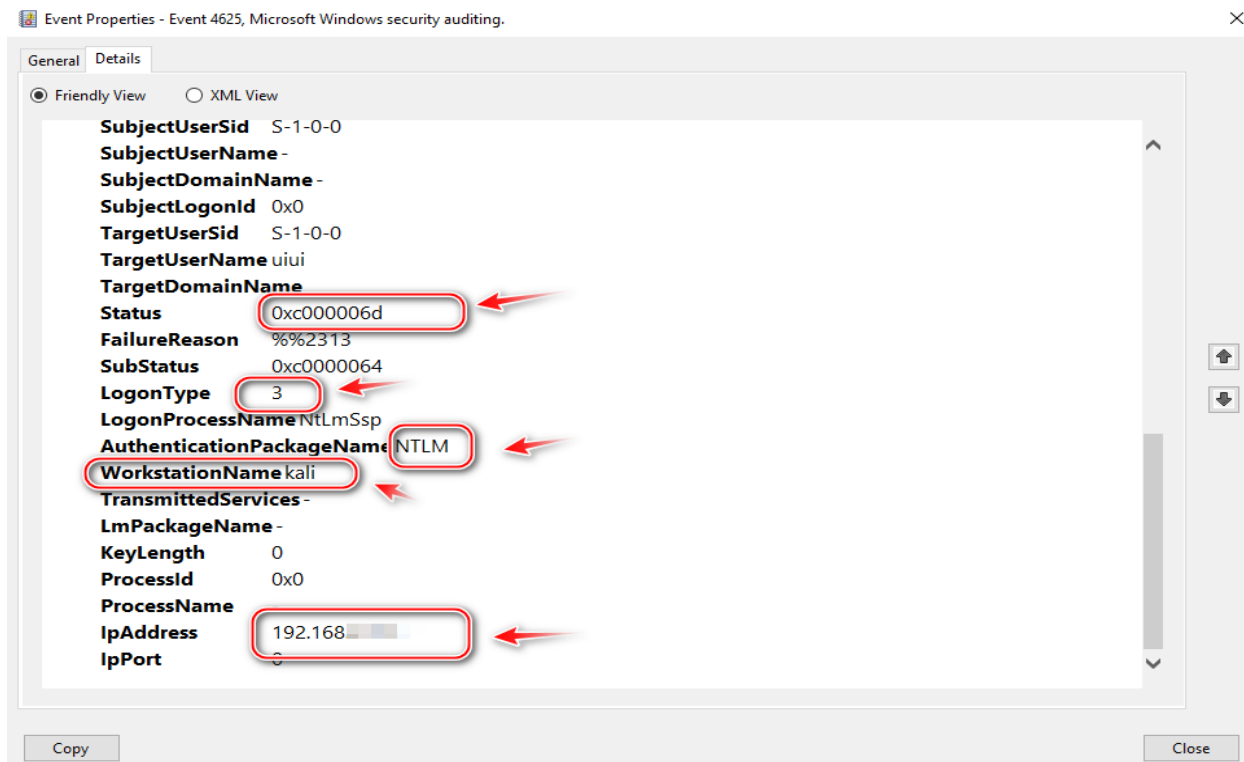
Event Properties - Event 4625, Microsoft Windows security auditing.

General Details

Friendly View XML View

SubjectUserSid S-1-0-0
SubjectUserName -
SubjectDomainName -
SubjectLogonId 0x0
TargetUserSid S-1-0-0
TargetUserName uiui
TargetDomainName
Status 0xc000006d
FailureReason %%2313
SubStatus 0xc0000064
LogonType 3
LogonProcessName NtLmSsp
AuthenticationPackageName NTLM
WorkstationName kali
TransmittedServices -
LmPackageName -
KeyLength 0
ProcessId 0x0
ProcessName
IpAddress 192.168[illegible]
IpPort 0

Copy

Close